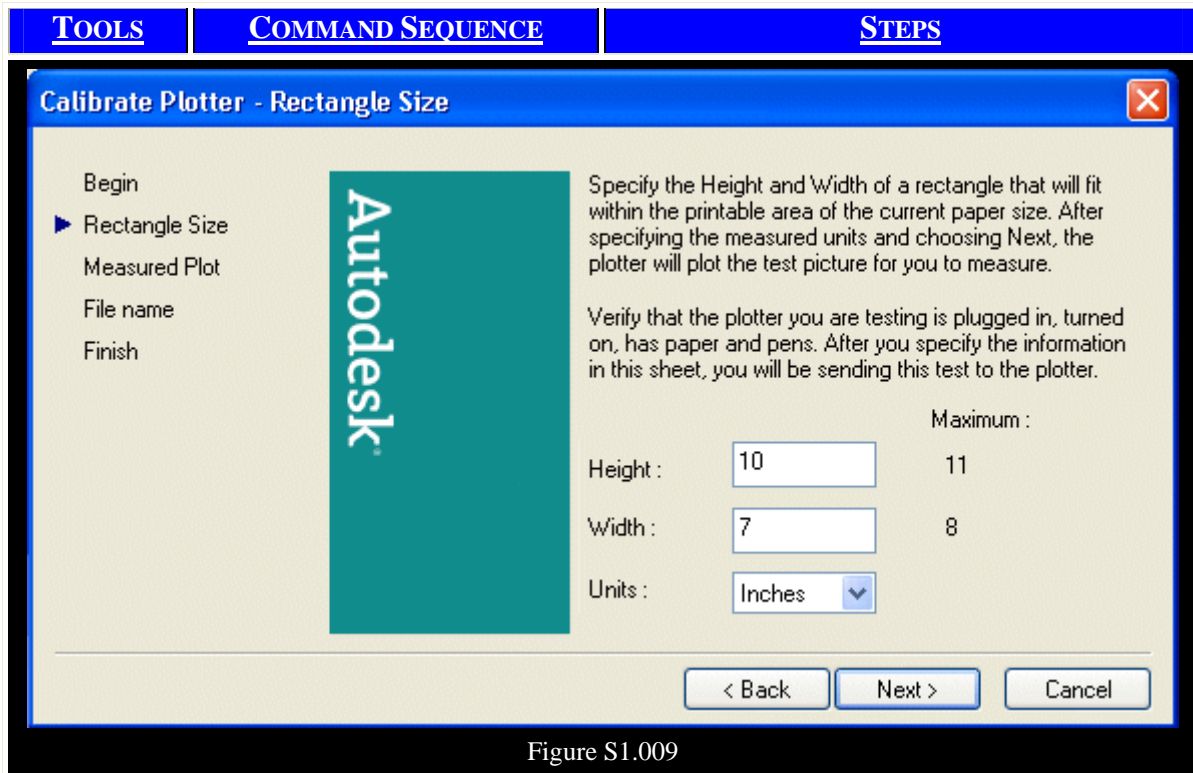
| TOOLS | COMMAND SEQUENCE | STEPS |
|---|---|---|

Calibrate Plotter - Rectangle Size

Begin
Rectangle Size
Measured Plot
File name
Finish

Autodesk

Specify the Height and Width of a rectangle that will fit within the printable area of the current paper size. After specifying the measured units and choosing Next, the plotter will plot the test picture for you to measure.

Verify that the plotter you are testing is plugged in, turned on, has paper and pens. After you specify the information in this sheet, you will be sending this test to the plotter.

Maximum :

Height : 10 11

Width : 7 8

Units : Inches

< Back Next > Cancel

Figure S1.009